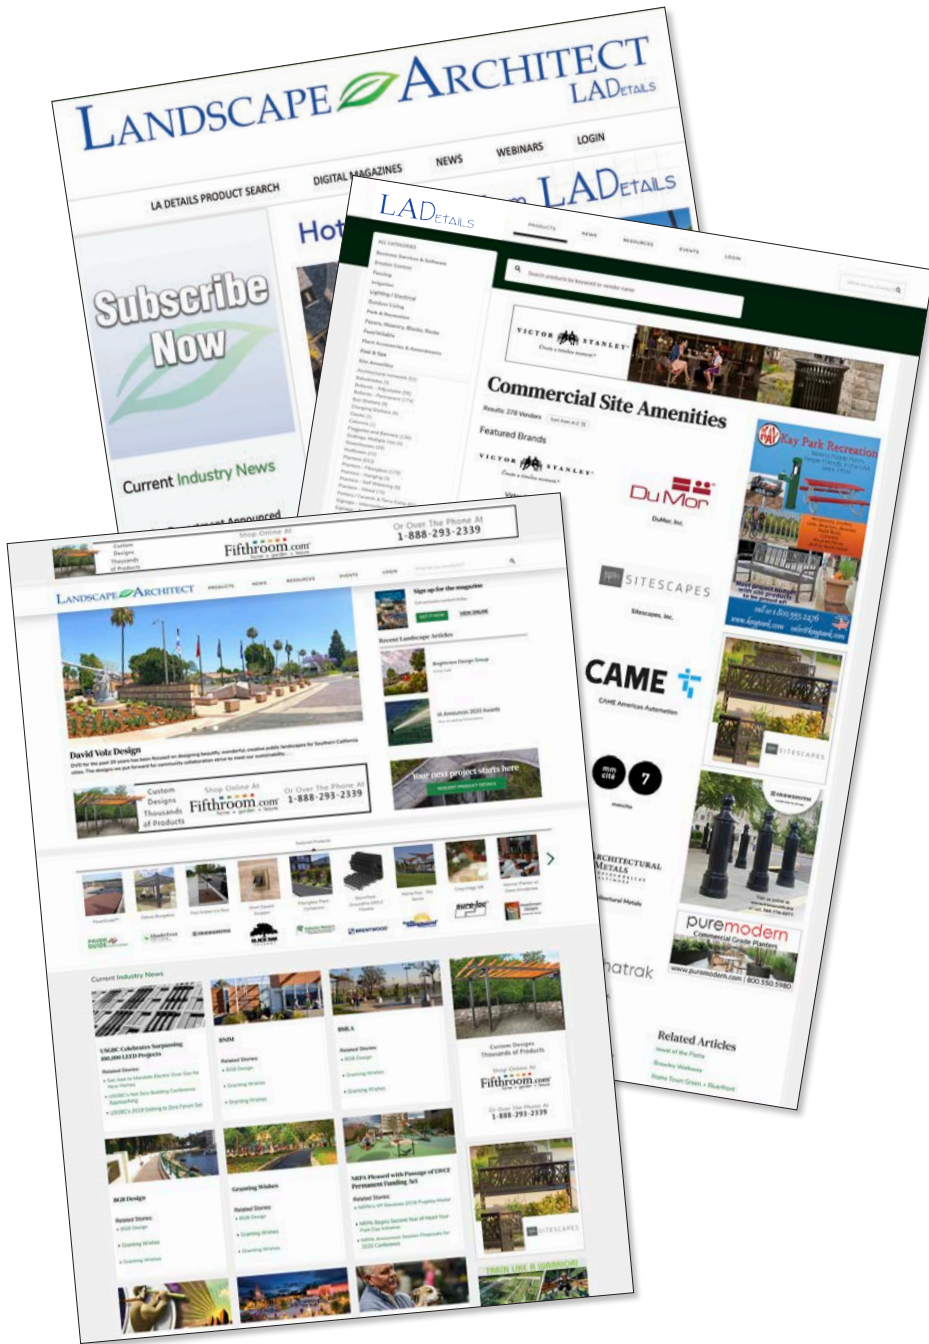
LANDSCAPE ARCHITECT LADetails

LA DETAILS PRODUCT SEARCH DIGITAL MAGAZINES NEWS WEBINARS LOGIN

Hot

Subscribe Now

Current Industry News

LADetails

PRODUCTS NEWS RESOURCES EVENTS LOGIN

VICTOR STANLEY

Commercial Site Amenities

Featured Brands

VICTOR STANLEY

DuMor

DuMor, Inc.

SITESCAPES

Sitescapes, Inc.

CAME

CAME Americas Automation

mmcité

ARCHITECTURAL METALS

Kay Park Recreation

SITESCAPES

puremodern Commercial Grade Planters

www.puremodern.com | 800.550.5980

Related Articles

Custom Designs Thousands of Products

Shop Online At Fifthroom.com

Or Over The Phone At 1-888-293-2339

LANDSCAPE ARCHITECT PRODUCTS NEWS RESOURCES EVENTS LOGIN

Sign up for the magazine

Recent Landscape Articles

David Volz Design

Your next project starts here

Custom Designs Thousands of Products

Shop Online At Fifthroom.com

Or Over The Phone At 1-888-293-2339

Featured Products

Current Industry News

USGBC Celebrates Surpassing 100,000 LEED Projects

BNIM

BSLA

Custom Designs Thousands of Products

Shop Online At Fifthroom.com

Or Over The Phone At 1-888-293-2339

BGB Design

Granting Wishes

NRPA Pleased with Passage of LWCF Permanent Funding Act

SITESCAPES

TRAIN LIKE A WARRIOR